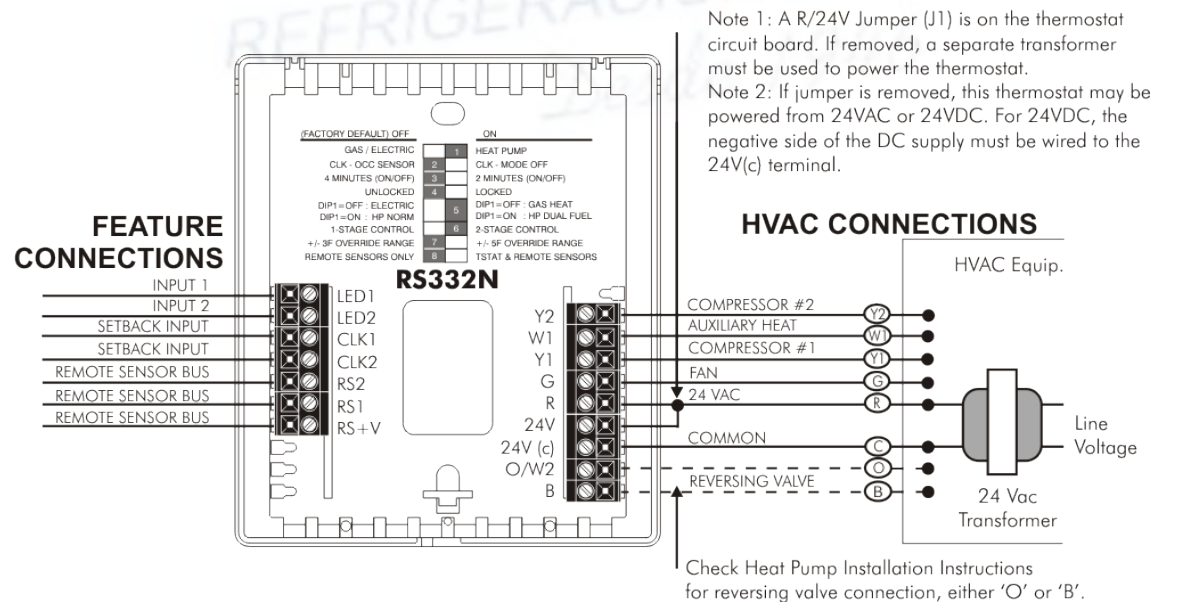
REFRIGERACION

Note 1: A R/24V Jumper (J1) is on the thermostat circuit board. If removed, a separate transformer must be used to power the thermostat.
Note 2: If jumper is removed, this thermostat may be powered from 24VAC or 24VDC. For 24VDC, the negative side of the DC supply must be wired to the 24V(c) terminal.

| (FACTORY DEFAULT) OFF | | ON |
|---|---|---|
| GAS / ELECTRIC | 1 | HEAT PUMP |
| CLK - OCC SENSOR | 2 | CLK - MODE OFF |
| 4 MINUTES (ON/OFF) | 3 | 2 MINUTES (ON/OFF) |
| UNLOCKED | 4 | LOCKED |
| DIP1=OFF : ELECTRIC DIP1=ON : HP NORM | 5 | DIP1=OFF : GAS HEAT DIP1=ON : HP DUAL FUEL |
| 1-STAGE CONTROL | 6 | 2-STAGE CONTROL |
| +/- 3F OVERRIDE RANGE | 7 | +/- 5F OVERRIDE RANGE |
| REMOTE SENSORS ONLY | 8 | TSTAT & REMOTE SENSORS |

FEATURE CONNECTIONS

RS332N

INPUT 1 — LED1
INPUT 2 — LED2
SETBACK INPUT — CLK1
SETBACK INPUT — CLK2
REMOTE SENSOR BUS — RS2
REMOTE SENSOR BUS — RS1
REMOTE SENSOR BUS — RS+V

HVAC CONNECTIONS

HVAC Equip.

Y2 — COMPRESSOR #2 — Y2
W1 — AUXILIARY HEAT — W1
Y1 — COMPRESSOR #1 — Y1
G — FAN — G
R — 24 VAC — R
24V
24V (c) — COMMON — C
O/W2 — O
B — REVERSING VALVE — B

Line Voltage

24 Vac Transformer

Check Heat Pump Installation Instructions for reversing valve connection, either 'O' or 'B'.